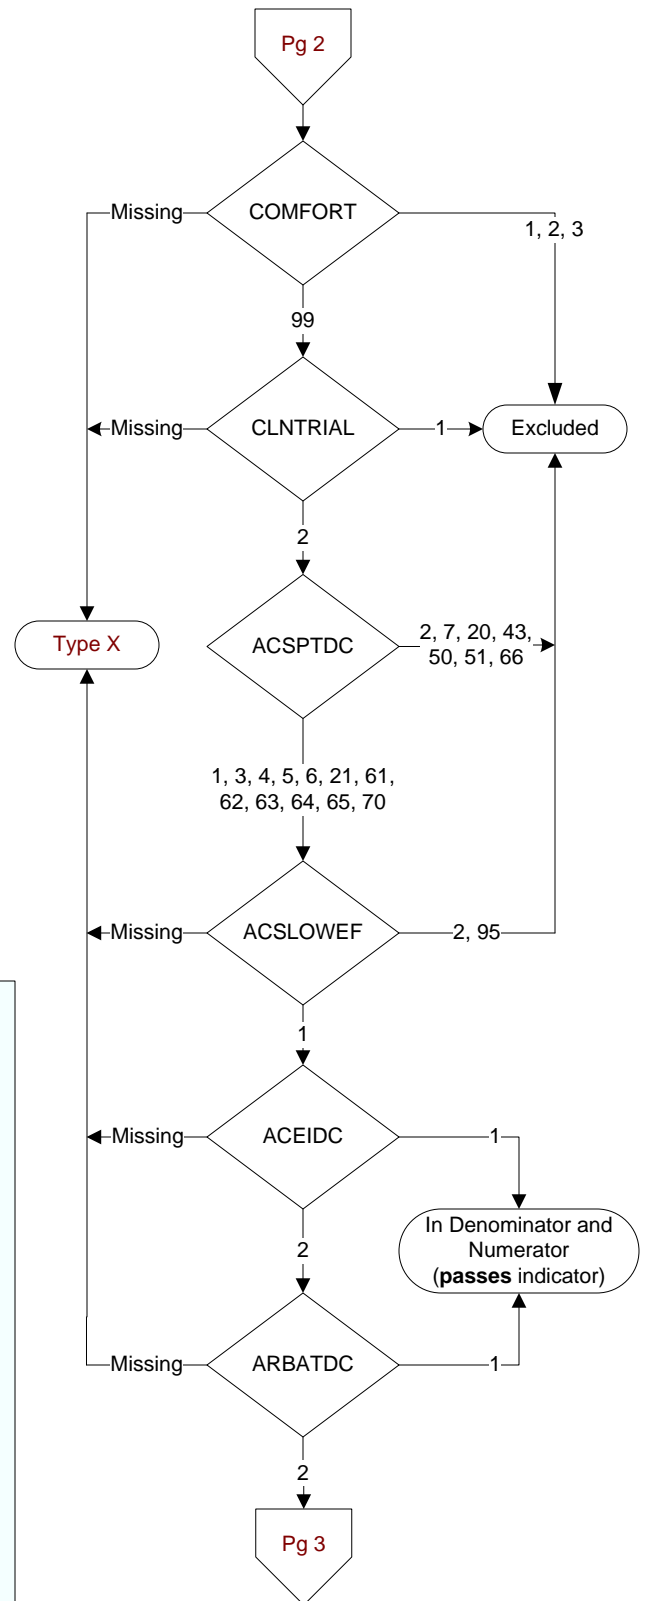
Pg 2

COMFORT

Missing

1, 2, 3

99

CLNTRIAL

Missing

1

Excluded

2

Type X

ACSPTDC

2, 7, 20, 43, 50, 51, 66

1, 3, 4, 5, 6, 21, 61, 62, 63, 64, 65, 70

ACSLOWEF

Missing

2, 95

1

ACEIDC

Missing

1

In Denominator and Numerator (**passes** indicator)

2

ARBATDC

Missing

1

2

Pg 3